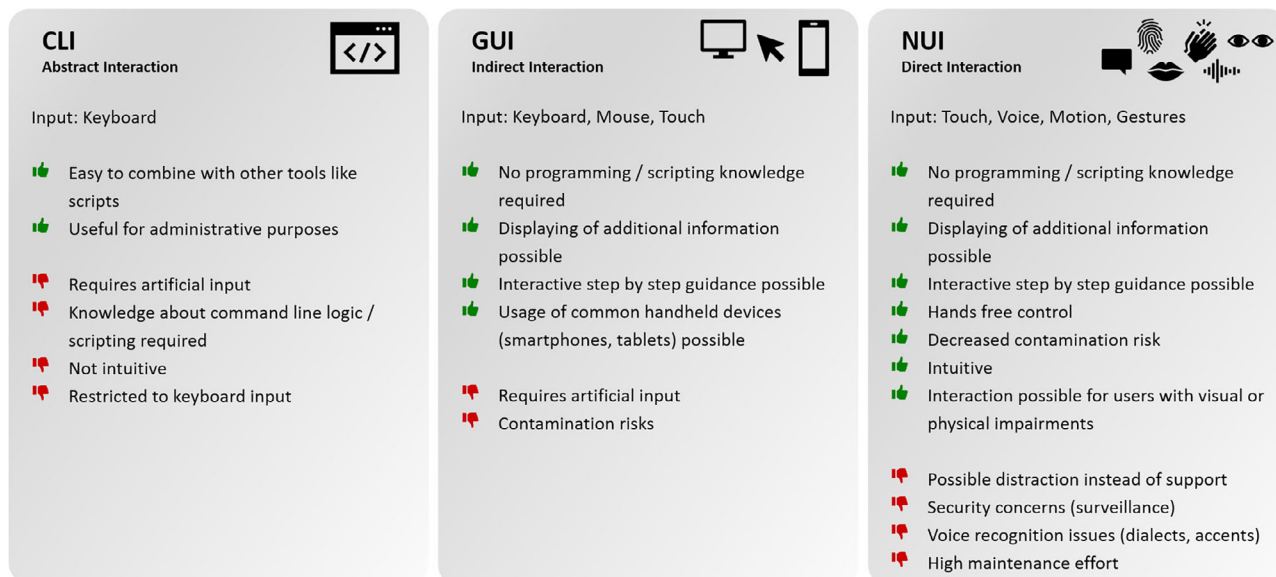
CLI
Abstract Interaction

</>

Input: Keyboard

Easy to combine with other tools like scripts
Useful for administrative purposes

Requires artificial input
Knowledge about command line logic / scripting required
Not intuitive
Restricted to keyboard input

GUI
Indirect Interaction

Input: Keyboard, Mouse, Touch

No programming / scripting knowledge required
Displaying of additional information possible
Interactive step by step guidance possible
Usage of common handheld devices (smartphones, tablets) possible

Requires artificial input
Contamination risks

NUI
Direct Interaction

Input: Touch, Voice, Motion, Gestures

No programming / scripting knowledge required
Displaying of additional information possible
Interactive step by step guidance possible
Hands free control
Decreased contamination risk
Intuitive
Interaction possible for users with visual or physical impairments

Possible distraction instead of support
Security concerns (surveillance)
Voice recognition issues (dialects, accents)
High maintenance effort